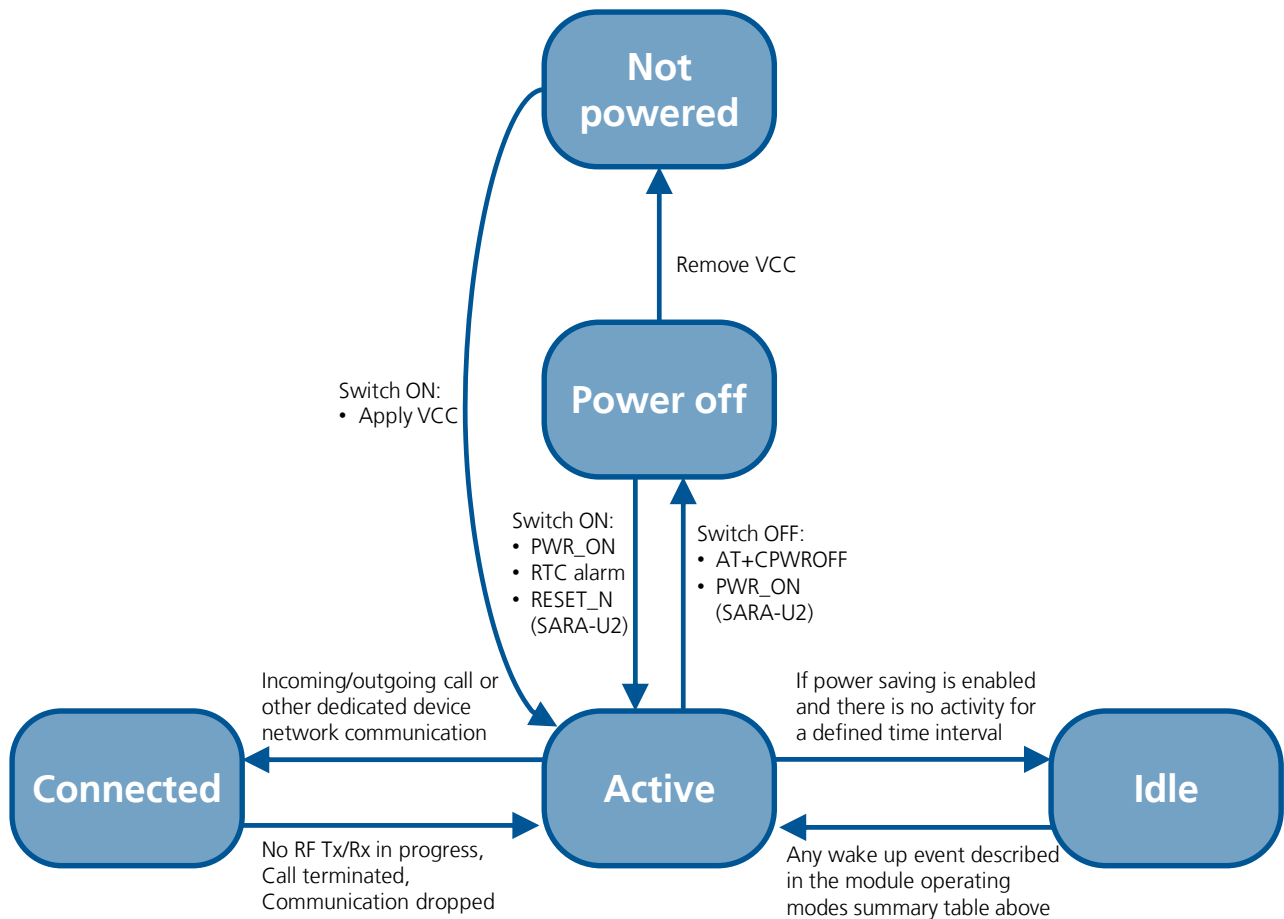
Not powered

Remove VCC

Switch ON:
• Apply VCC

Power off

Switch ON:
• PWR_ON
• RTC alarm
• RESET_N (SARA-U2)

Switch OFF:
• AT+CPWROFF
• PWR_ON (SARA-U2)

Incoming/outgoing call or other dedicated device network communication

If power saving is enabled and there is no activity for a defined time interval

Connected

Active

Idle

No RF Tx/Rx in progress, Call terminated, Communication dropped

Any wake up event described in the module operating modes summary table above